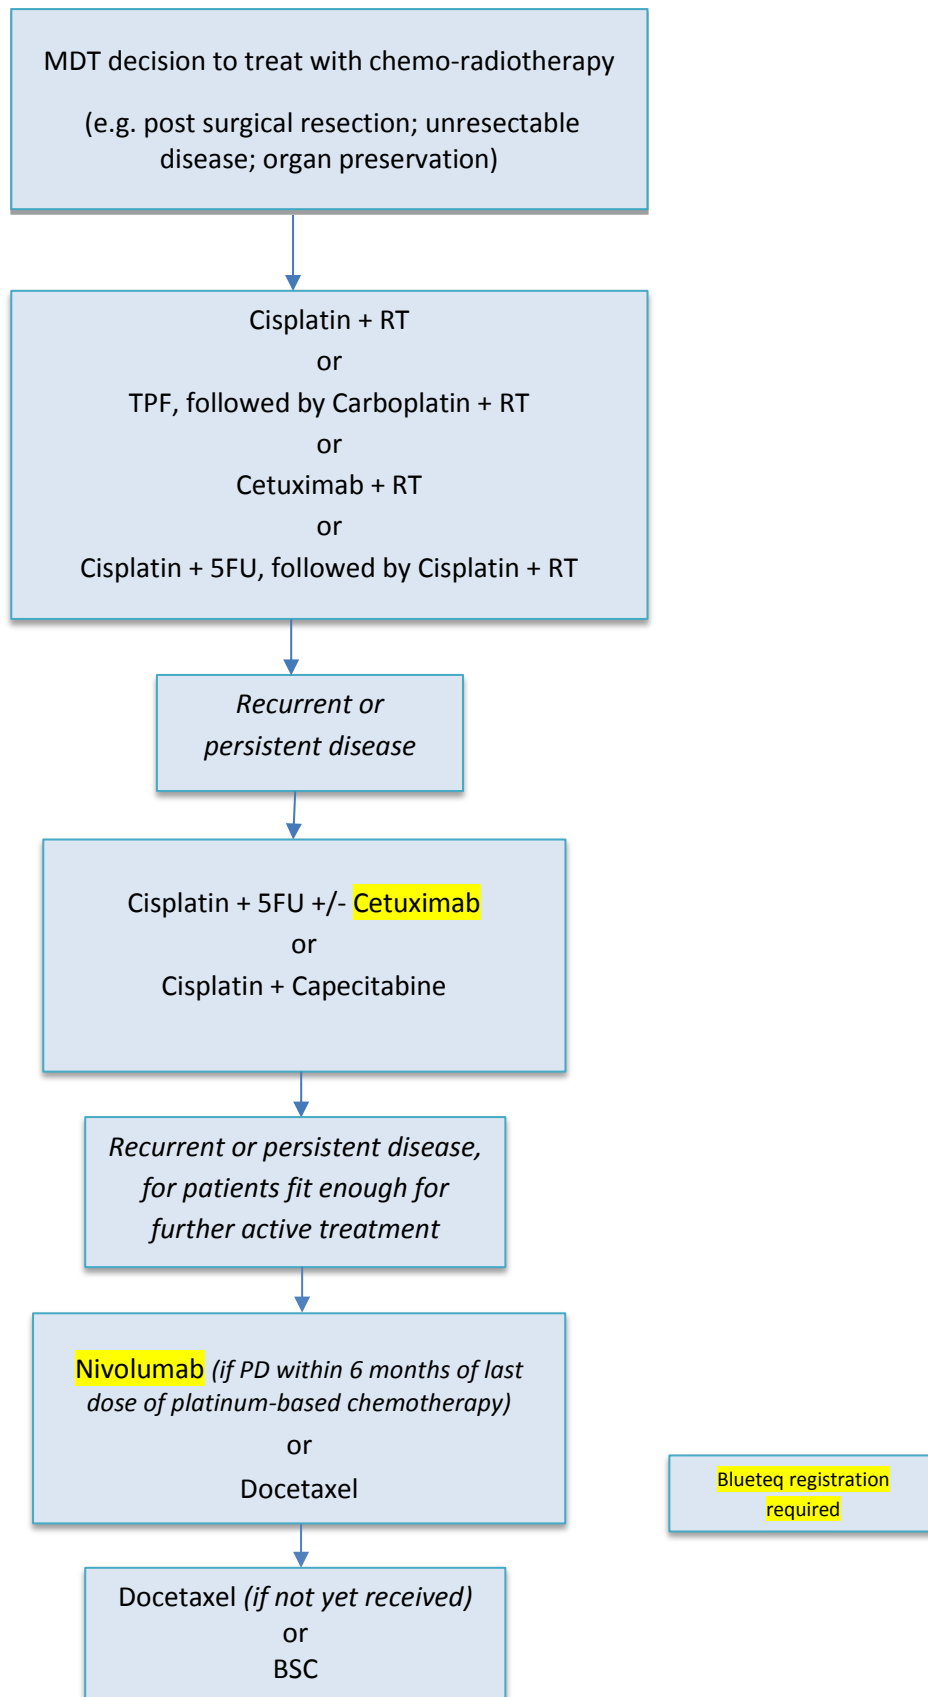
MDT decision to treat with chemo-radiotherapy

(e.g. post surgical resection; unresectable disease; organ preservation)

Cisplatin + RT
or
TPF, followed by Carboplatin + RT
or
Cetuximab + RT
or
Cisplatin + 5FU, followed by Cisplatin + RT

*Recurrent or persistent disease*

Cisplatin + 5FU +/- Cetuximab
or
Cisplatin + Capecitabine

*Recurrent or persistent disease, for patients fit enough for further active treatment*

Nivolumab *(if PD within 6 months of last dose of platinum-based chemotherapy)*
or
Docetaxel

Docetaxel *(if not yet received)*
or
BSC

Blueteq registration required